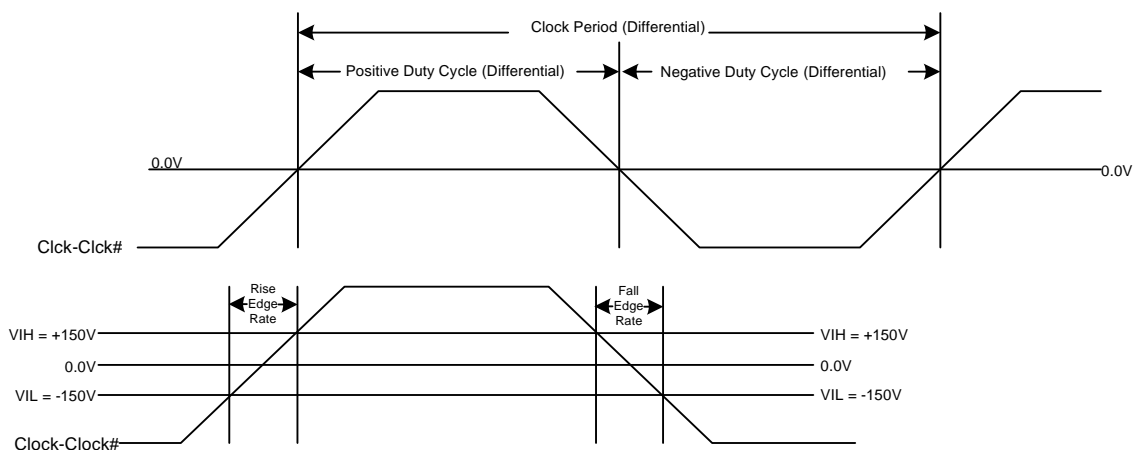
Clock Period (Differential)

Positive Duty Cycle (Differential)

Negative Duty Cycle (Differential)

0.0V

0.0V

Clck-Clck#

Rise Edge Rate

Fall Edge Rate

VIH = +150V

VIH = +150V

0.0V

0.0V

VIL = -150V

VIL = -150V

Clock-Clock#